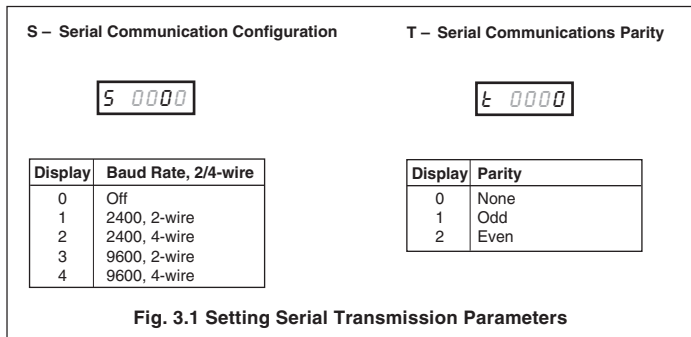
S – Serial Communication Configuration

S 0000

| Display | Baud Rate, 2/4-wire |
|---|---|
| 0 | Off |
| 1 | 2400, 2-wire |
| 2 | 2400, 4-wire |
| 3 | 9600, 2-wire |
| 4 | 9600, 4-wire |

T – Serial Communications Parity

t 0000

| Display | Parity |
|---|---|
| 0 | None |
| 1 | Odd |
| 2 | Even |

Fig. 3.1 Setting Serial Transmission Parameters